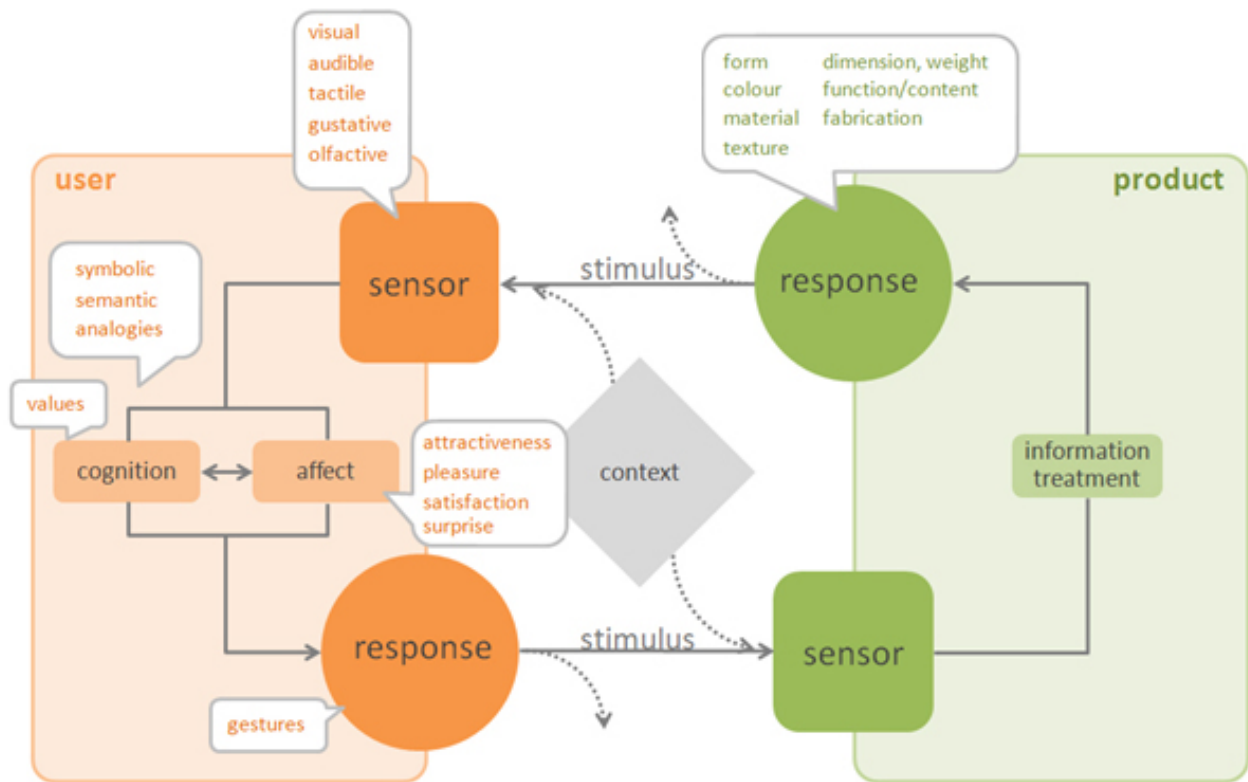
visual
audible
tactile
gustative
olfactive

form
colour
material
texture

dimension, weight
function/content
fabrication

user

product

symbolic
semantic
analogies

sensor

stimulus

response

values

cognition

affect

attractiveness
pleasure
satisfaction
surprise

context

information treatment

response

stimulus

sensor

gestures